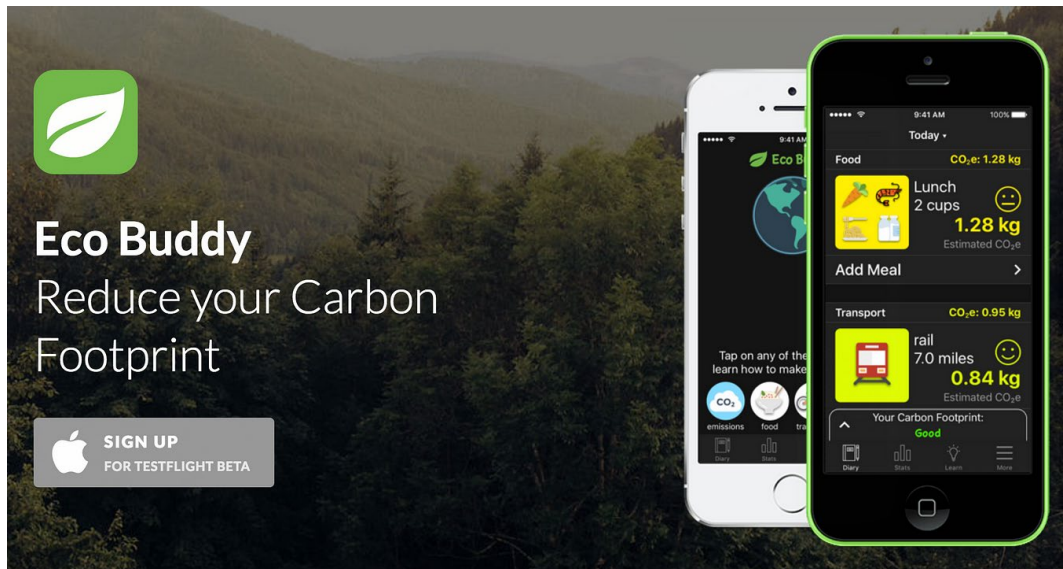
Eco Buddy

Reduce your Carbon Footprint

SIGN UP
FOR TESTFLIGHT BETA

9:41 AM
Eco B
Tap on any of the
learn how to make
$CO_2$
emissions
food
tra
Diary
Stats

9:41 AM
100%
Today
Food
$CO_2$e: 1.28 kg
Lunch
2 cups
1.28 kg
Estimated $CO_2$e
Add Meal
Transport
$CO_2$e: 0.95 kg
rail
7.0 miles
0.84 kg
Estimated $CO_2$e
Your Carbon Footprint:
Good
Diary
Stats
Learn
More